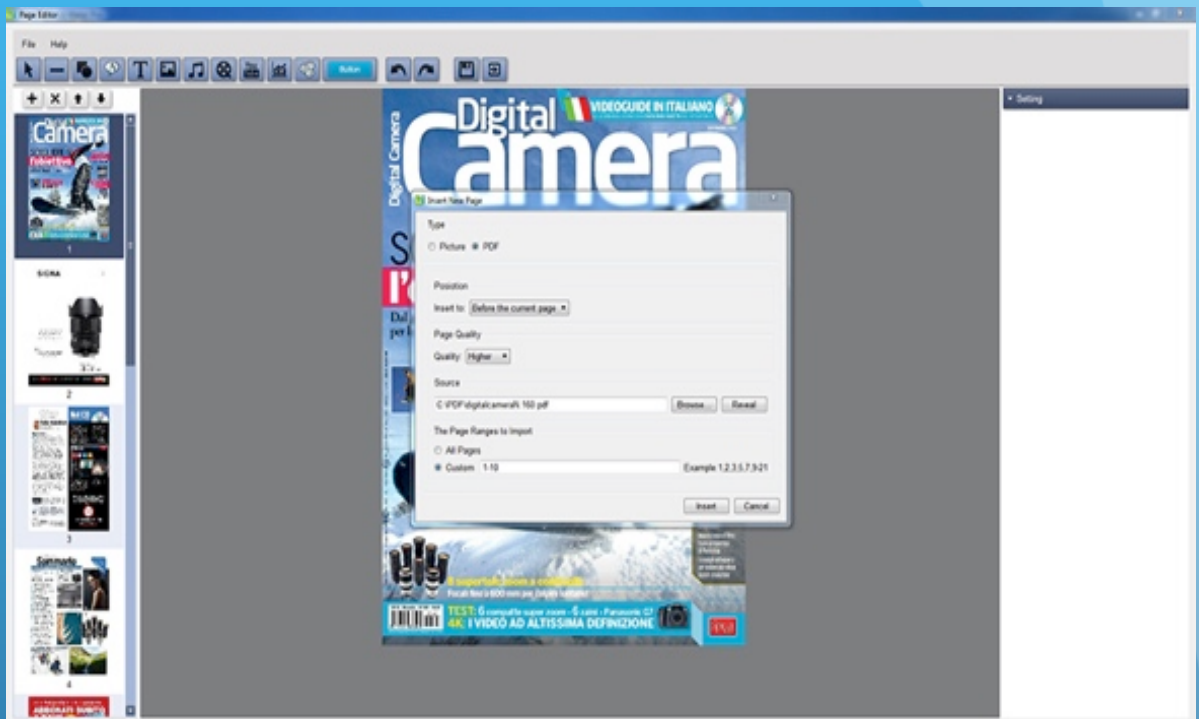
Page Editor

File Help

Button

Setting

Digital Camera
VIDEOGUIDE IN ITALIANO
Digital Camera

1
SIGMA
2
3
4

Insert New Page

Type
Picture PDF

Position
Insert to: Before the current page

Page Quality
Quality: Higher

Source
C:\PDF\digitalcameraN 160.pdf
Browse... Reveal

The Page Ranges to Import
All Pages
Custom 1-10
Example 1,2,3,5,7,9-21

Insert Cancel

TEST: 6 compatte super zoom - 6 cuini - Panasonic G7
4K: I VIDEO AD ALTISSIMA DEFINIZIONE